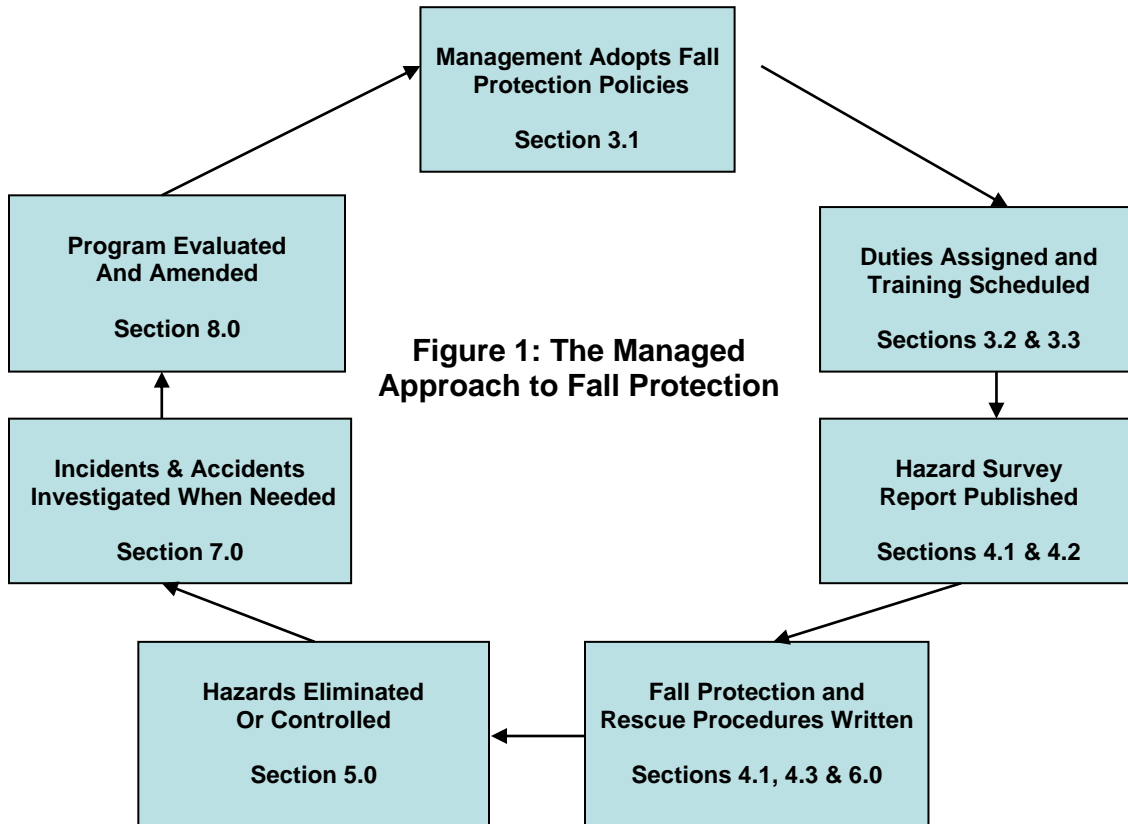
Management Adopts Fall Protection Policies

Section 3.1

Duties Assigned and Training Scheduled

Sections 3.2 & 3.3

Hazard Survey Report Published

Sections 4.1 & 4.2

Fall Protection and Rescue Procedures Written

Sections 4.1, 4.3 & 6.0

Hazards Eliminated Or Controlled

Section 5.0

Incidents & Accidents Investigated When Needed

Section 7.0

Program Evaluated And Amended

Section 8.0

Figure 1: The Managed Approach to Fall Protection